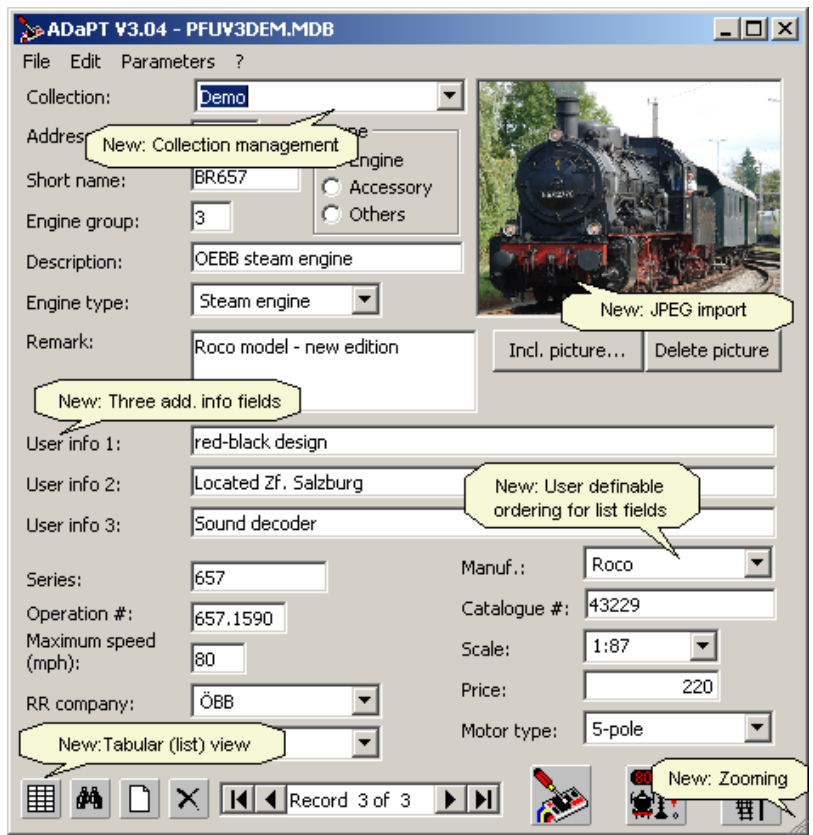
ADaPT V3.04 - PFUV3DEM.MDB

File Edit Parameters ?

Collection: Demo

Addres

New: Collection management

e

Engine

Short name: BR657

Accessory

Engine group: 3

Others

Description: OEBB steam engine

Engine type: Steam engine

New: JPEG import

Remark: Roco model - new edition

Incl. picture... Delete picture

New: Three add. info fields

User info 1: red-black design

User info 2: Located Zf. Salzburg

User info 3: Sound decoder

New: User definable ordering for list fields

Series: 657

Manuf.: Roco

Operation #: 657.1590

Catalogue #: 43229

Maximum speed (mph): 80

Scale: 1:87

Price: 220

RR company: ÖBB

Motor type: 5-pole

New:Tabular (list) view

New: Zooming

Record 3 of 3